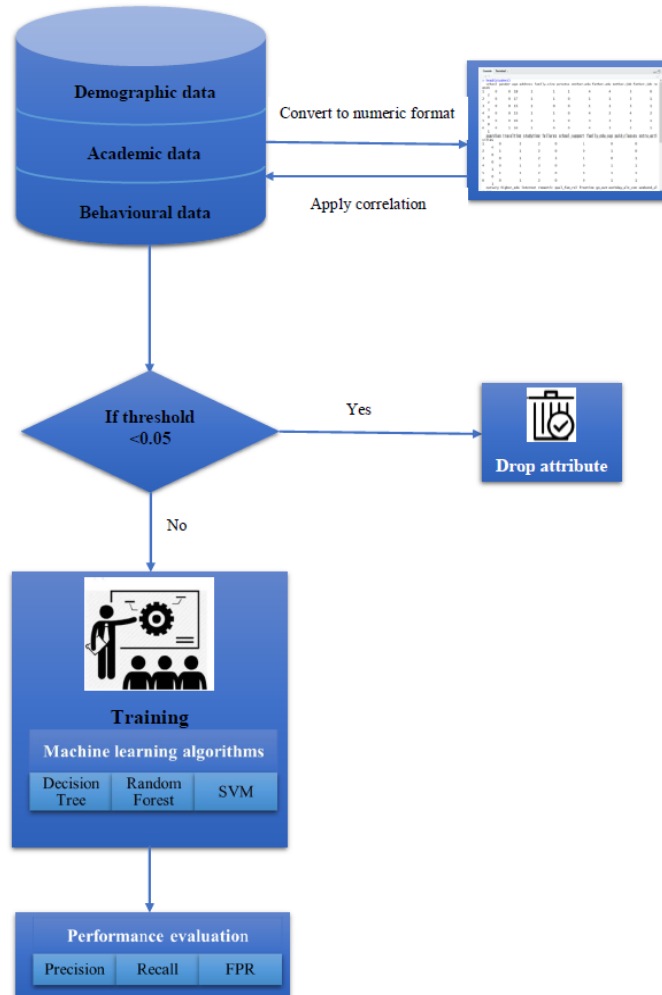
Demographic data

Academic data

Behavioural data

Convert to numeric format

Apply correlation

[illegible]

If threshold <0.05

Yes

Drop attribute

No

Training

Machine learning algorithms

| Decision Tree | Random Forest | SVM |
|---|---|---|

Performance evaluation

| Precision | Recall | FPR |
|---|---|---|